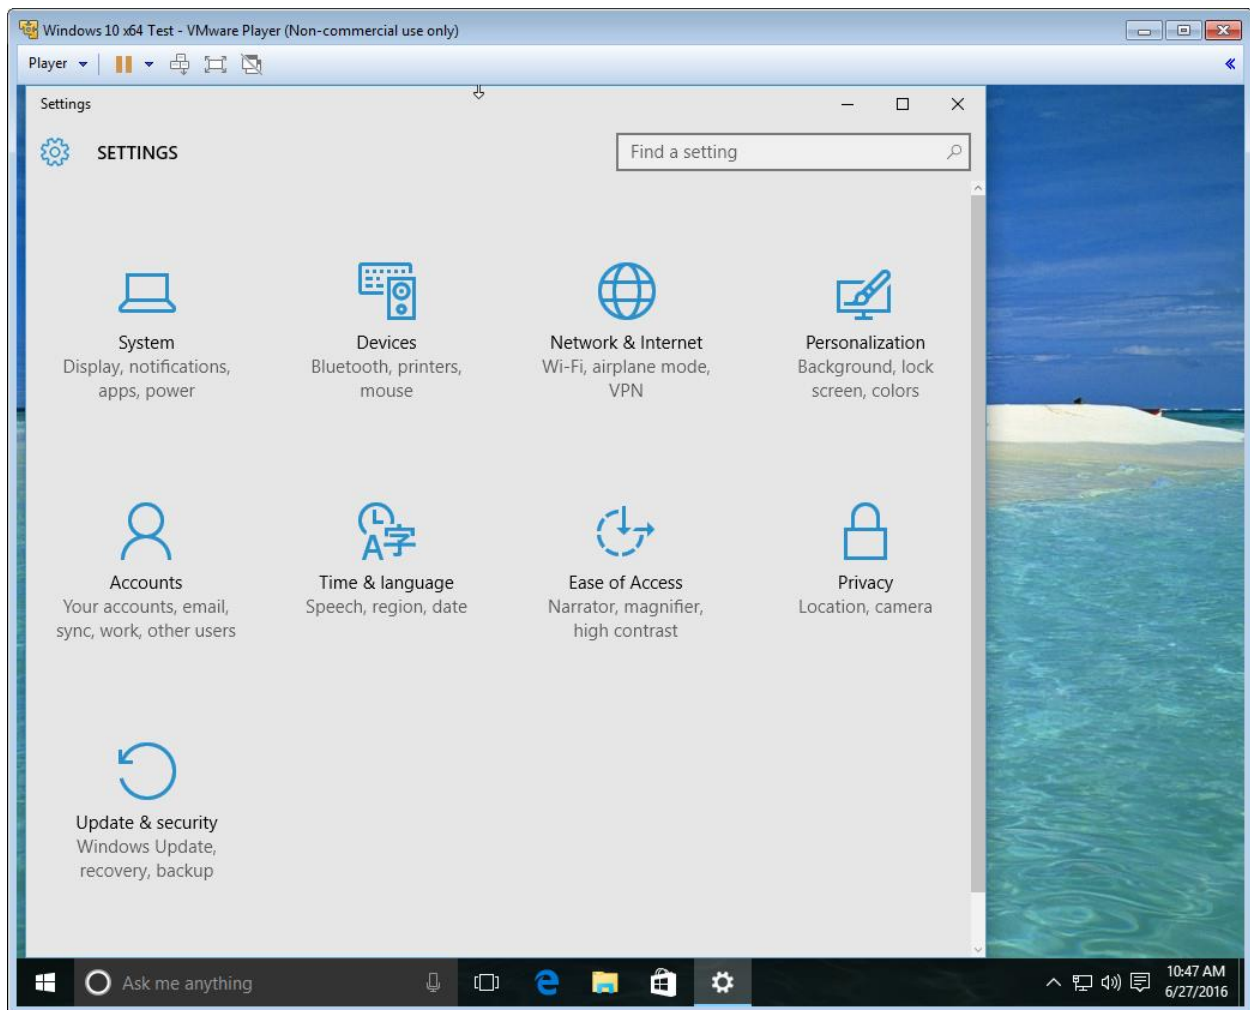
Windows 10 x64 Test - VMware Player (Non-commercial use only)

Player

Settings

SETTINGS

Find a setting

System
Display, notifications, apps, power

Devices
Bluetooth, printers, mouse

Network & Internet
Wi-Fi, airplane mode, VPN

Personalization
Background, lock screen, colors

Accounts
Your accounts, email, sync, work, other users

Time & language
Speech, region, date

Ease of Access
Narrator, magnifier, high contrast

Privacy
Location, camera

Update & security
Windows Update, recovery, backup

Ask me anything

10:47 AM
6/27/2016